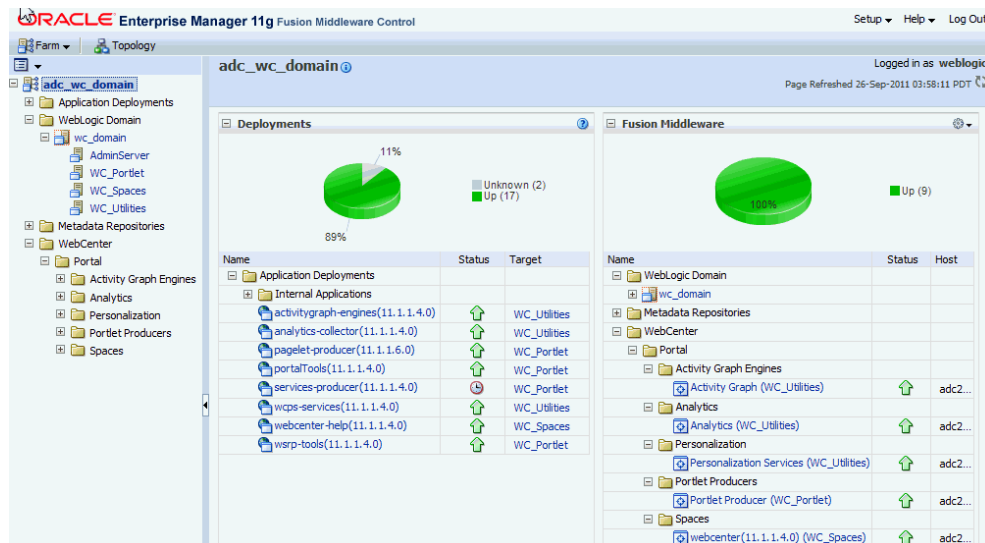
ORACLE Enterprise Manager 11g Fusion Middleware Control

Setup ▾ Help ▾ Log Out

Farm ▾ Topology

adc_wc_domain
Application Deployments
WebLogic Domain
wc_domain
AdminServer
WC_Portlet
WC_Spaces
WC_Utilities
Metadata Repositories
WebCenter
Portal
Activity Graph Engines
Analytics
Personalization
Portlet Producers
Spaces

adc_wc_domain

Logged in as weblogic

Page Refreshed 26-Sep-2011 03:58:11 PDT

Deployments

11%
89%
Unknown (2)
Up (17)

| Name | Status | Target |
|---|---|---|
| Application Deployments | | |
| Internal Applications | | |
| activitygraph-engines(11.1.1.4.0) | | WC_Utilities |
| analytics-collector(11.1.1.4.0) | | WC_Utilities |
| pagelet-producer(11.1.1.6.0) | | WC_Portlet |
| portalTools(11.1.1.4.0) | | WC_Portlet |
| services-producer(11.1.1.4.0) | | WC_Portlet |
| wcps-services(11.1.1.4.0) | | WC_Utilities |
| webcenter-help(11.1.1.4.0) | | WC_Spaces |
| wsrp-tools(11.1.1.4.0) | | WC_Portlet |

Fusion Middleware

100%
Up (9)

| Name | Status | Host |
|---|---|---|
| WebLogic Domain | | |
| wc_domain | | |
| Metadata Repositories | | |
| WebCenter | | |
| Portal | | |
| Activity Graph Engines | | |
| Activity Graph (WC_Utilities) | | adc2... |
| Analytics | | |
| Analytics (WC_Utilities) | | adc2... |
| Personalization | | |
| Personalization Services (WC_Utilities) | | adc2... |
| Portlet Producers | | |
| Portlet Producer (WC_Portlet) | | adc2... |
| Spaces | | |
| webcenter(11.1.1.4.0) (WC_Spaces) | | adc2... |